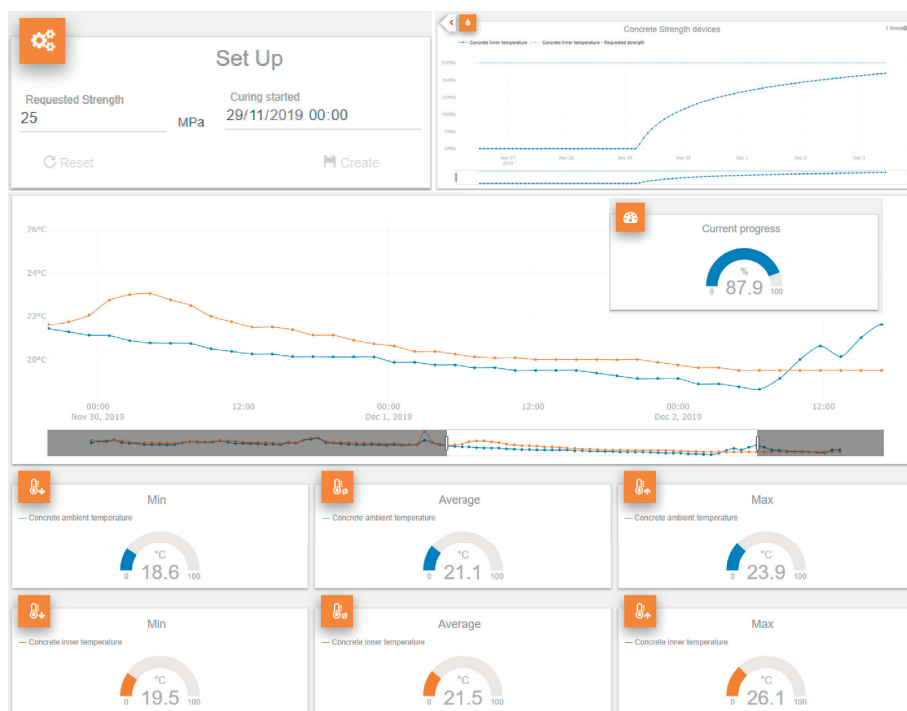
Set Up

Requested Strength
25
MPa

Curing started
29/11/2019 00:00

Reset
Create

Concrete Strength devices
1 Week

— Concrete inner temperature · · · Concrete inner temperature - Requested strength

25MPa
20MPa
15MPa
10MPa
5MPa
0MPa

Nov 27 2019
Nov 28
Nov 29
Nov 30
Dec 1
Dec 2
Dec 3

26°C
24°C
22°C
20°C

00:00
Nov 30, 2019
12:00
00:00
Dec 1, 2019
12:00
00:00
Dec 2, 2019
12:00

Current progress
%
0
87.9
100

Min
— Concrete ambient temperature
°C
0
18.6
100

Average
— Concrete ambient temperature
°C
0
21.1
100

Max
— Concrete ambient temperature
°C
0
23.9
100

Min
— Concrete inner temperature
°C
0
19.5
100

Average
— Concrete inner temperature
°C
0
21.5
100

Max
— Concrete inner temperature
°C
0
26.1
100